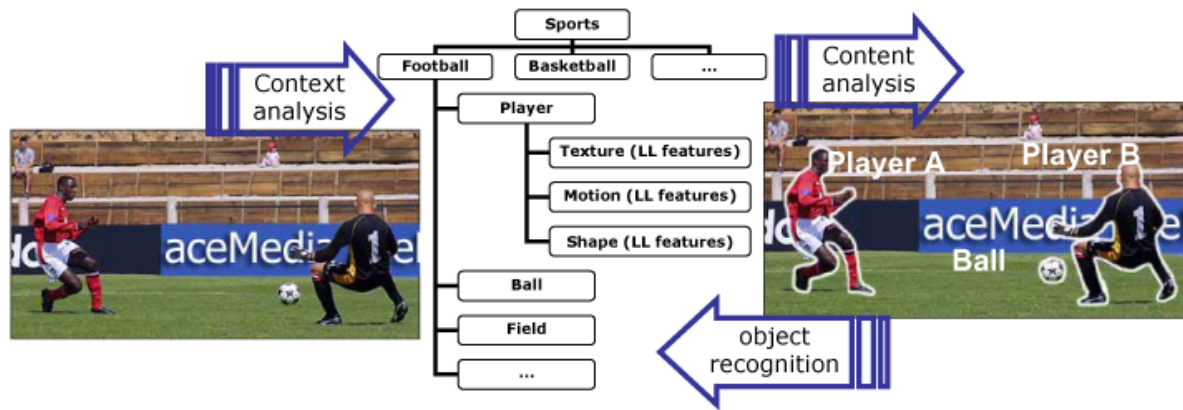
Sports

Football

Basketball

...

Context analysis

Content analysis

Player

Texture (LL features)

Motion (LL features)

Shape (LL features)

Ball

Field

...

object recognition

aceMedia

1

Player A

Player B

aceMedia

Ball